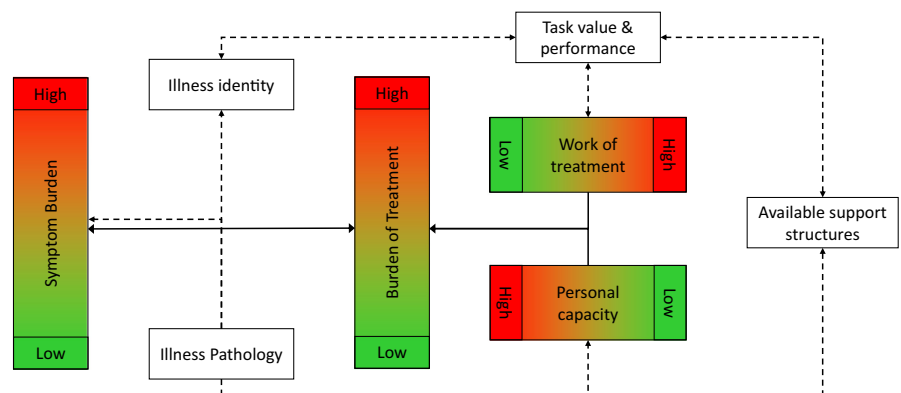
Task value & performance

Illness identity

High

Symptom Burden

Low

High

Burden of Treatment

Low

Low

Work of treatment

High

High

Personal capacity

Low

Available support structures

Illness Pathology